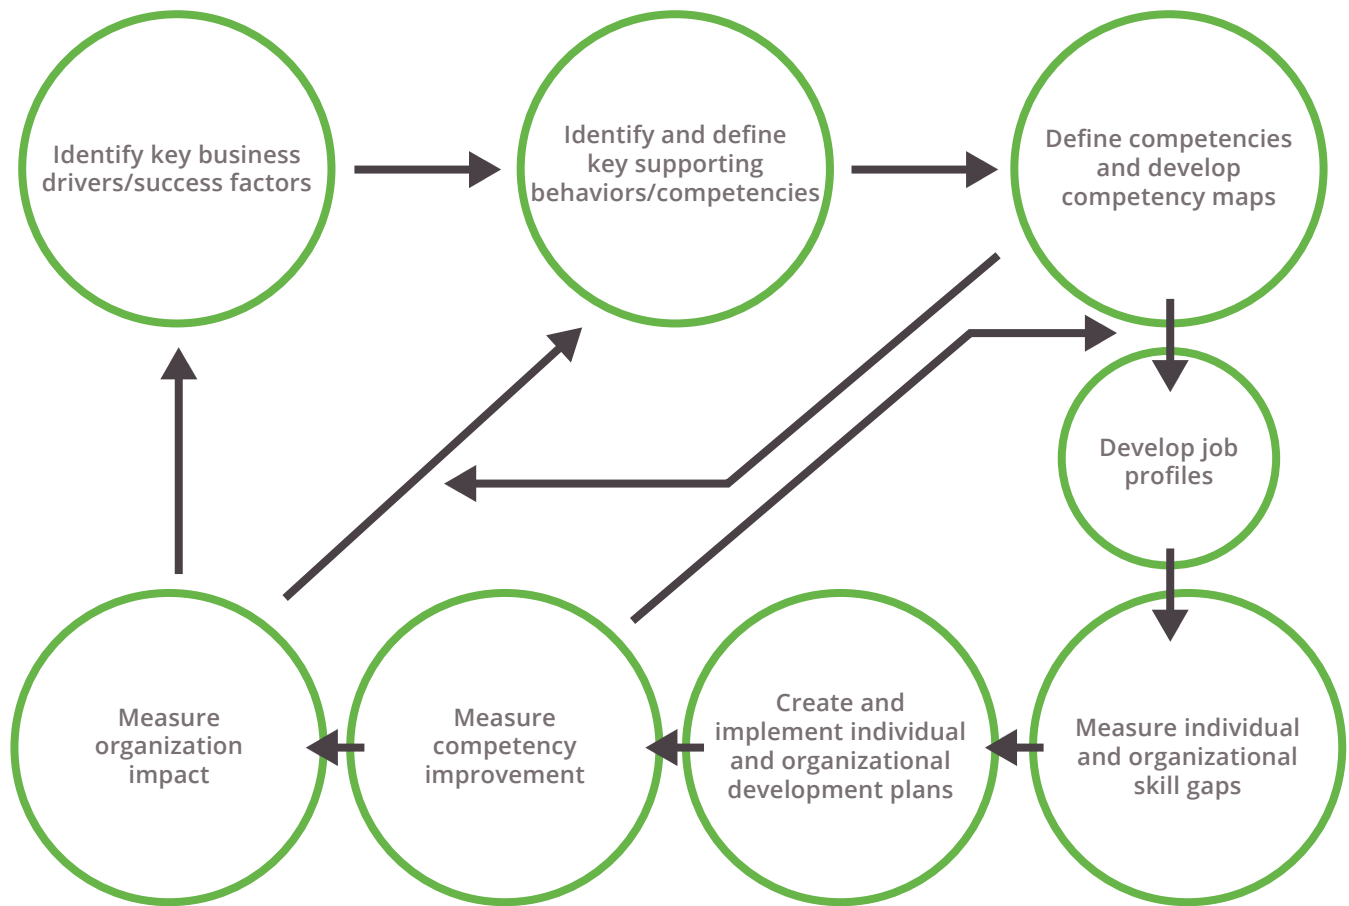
Identify key business drivers/success factors

Identify and define key supporting behaviors/competencies

Define competencies and develop competency maps

Develop job profiles

Measure individual and organizational skill gaps

Create and implement individual and organizational development plans

Measure competency improvement

Measure organization impact